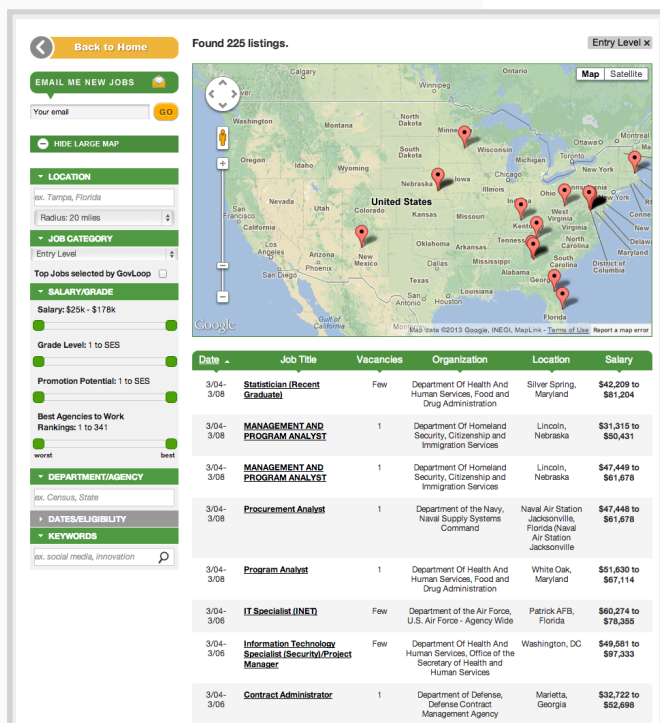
Back to Home

EMAIL ME NEW JOBS

Your email GO

HIDE LARGE MAP

LOCATION

ex. Tampa, Florida

Radius: 20 miles

JOB CATEGORY

Entry Level

Top Jobs selected by GovLoop

SALARY/GRADE

Salary: $25k - $178k

Grade Level: 1 to SES

Promotion Potential: 1 to SES

Best Agencies to Work Rankings: 1 to 341

worst best

DEPARTMENT/AGENCY

ex. Census, State

DATES/ELIGIBILITY

KEYWORDS

ex. social media, innovation

Found 225 listings.

Entry Level ×

Map Satellite

Calgary Ontario North Dakota Minnesota South Dakota Wisconsin Wyoming Iowa Nebraska United States San Francisco Colorado Kansas Oklahoma Arkansas Tennessee Kentucky Ohio West Virginia Virginia Maryland District of Columbia New York Los Angeles San Diego Arizona Phoenix New Mexico Texas Alabama Florida Gulf of California Mexico Ottawa Toronto

Google Map data ©2013 Google, INEGI, MapLink - Terms of Use Report a map error

| Date | Job Title | Vacancies | Organization | Location | Salary |
|---|---|---|---|---|---|
| 3/04-3/08 | Statistician (Recent Graduate) | Few | Department Of Health And Human Services, Food and Drug Administration | Silver Spring, Maryland | $42,209 to $81,204 |
| 3/04-3/08 | MANAGEMENT AND PROGRAM ANALYST | 1 | Department Of Homeland Security, Citizenship and Immigration Services | Lincoln, Nebraska | $31,315 to $50,431 |
| 3/04-3/08 | MANAGEMENT AND PROGRAM ANALYST | 1 | Department Of Homeland Security, Citizenship and Immigration Services | Lincoln, Nebraska | $47,449 to $61,678 |
| 3/04-3/08 | Procurement Analyst | 1 | Department of the Navy, Naval Supply Systems Command | Naval Air Station Jacksonville, Florida (Naval Air Station Jacksonville) | $47,448 to $61,678 |
| 3/04-3/08 | Program Analyst | 1 | Department Of Health And Human Services, Food and Drug Administration | White Oak, Maryland | $51,630 to $67,114 |
| 3/04-3/06 | IT Specialist (INET) | Few | Department of the Air Force, U.S. Air Force - Agency Wide | Patrick AFB, Florida | $60,274 to $78,355 |
| 3/04-3/06 | Information Technology Specialist (Security)/Project Manager | Few | Department Of Health And Human Services, Office of the Secretary of Health and Human Services | Washington, DC | $49,581 to $97,333 |
| 3/04-3/06 | Contract Administrator | 1 | Department of Defense, Defense Contract Management Agency | Marietta, Georgia | $32,722 to $52,698 |